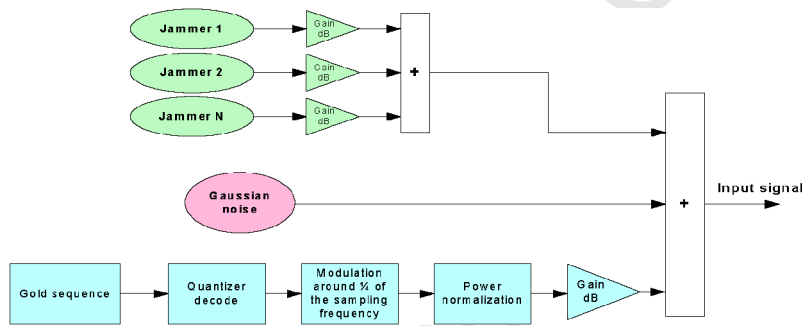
Jammer 1

Gain dB

Jammer 2

Gain dB

Jammer N

Gain dB

+

Gaussian noise

+

Input signal

Gold sequence

Quantizer decode

Modulation around ¼ of the sampling frequency

Power normalization

Gain dB